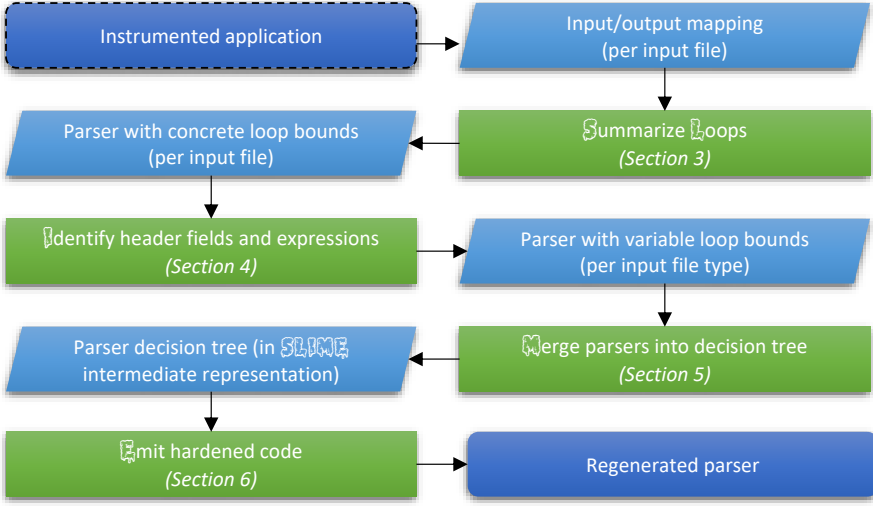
Instrumented application

Input/output mapping
(per input file)

Summarize Loops
(Section 3)

Parser with concrete loop bounds
(per input file)

Identify header fields and expressions
(Section 4)

Parser with variable loop bounds
(per input file type)

Merge parsers into decision tree
(Section 5)

Parser decision tree (in SLIME intermediate representation)

Emit hardened code
(Section 6)

Regenerated parser